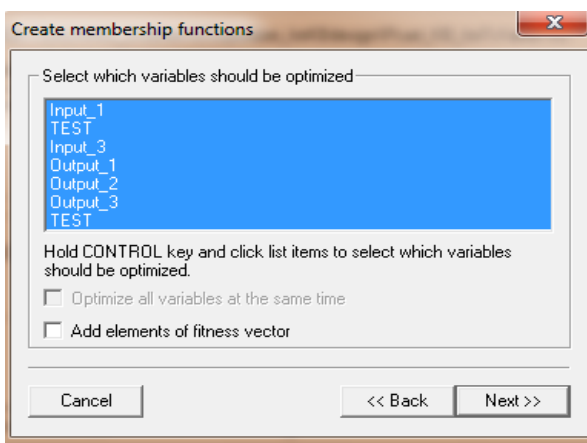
Create membership functions

Select which variables should be optimized

Input_1
TEST
Input_3
Output_1
Output_2
Output_3
TEST

Hold CONTROL key and click list items to select which variables should be optimized.

Optimize all variables at the same time

Add elements of fitness vector

Cancel

<< Back

Next >>